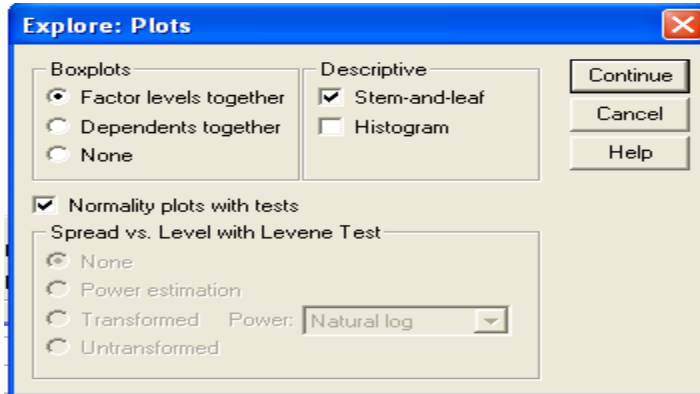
Explore: Plots

Boxplots
Factor levels together
Dependents together
None

Descriptive
Stem-and-leaf
Histogram

Continue
Cancel
Help

Normality plots with tests

Spread vs. Level with Levene Test
None
Power estimation
Transformed
Power: Natural log
Untransformed